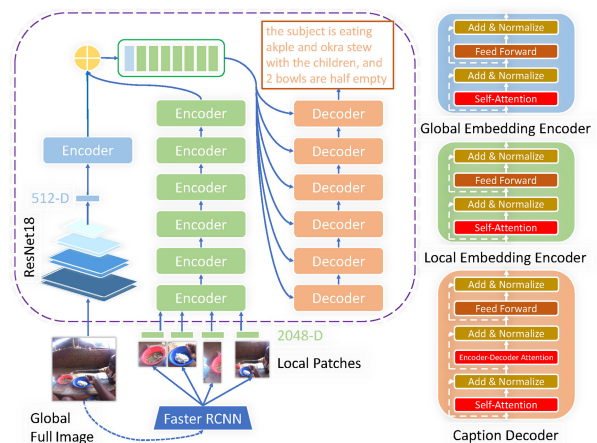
the subject is eating akple and okra stew with the children, and 2 bowls are half empty

Encoder

512-D

ResNet18

Encoder
Encoder
Encoder
Encoder
Encoder
Encoder

Decoder
Decoder
Decoder
Decoder
Decoder
Decoder

2048-D

Local Patches

Global Full Image

Faster RCNN

Add & Normalize
Feed Forward
Add & Normalize
Self-Attention
Global Embedding Encoder

Add & Normalize
Feed Forward
Add & Normalize
Self-Attention
Local Embedding Encoder

Add & Normalize
Feed Forward
Add & Normalize
Encoder-Decoder Attention
Add & Normalize
Self-Attention
Caption Decoder